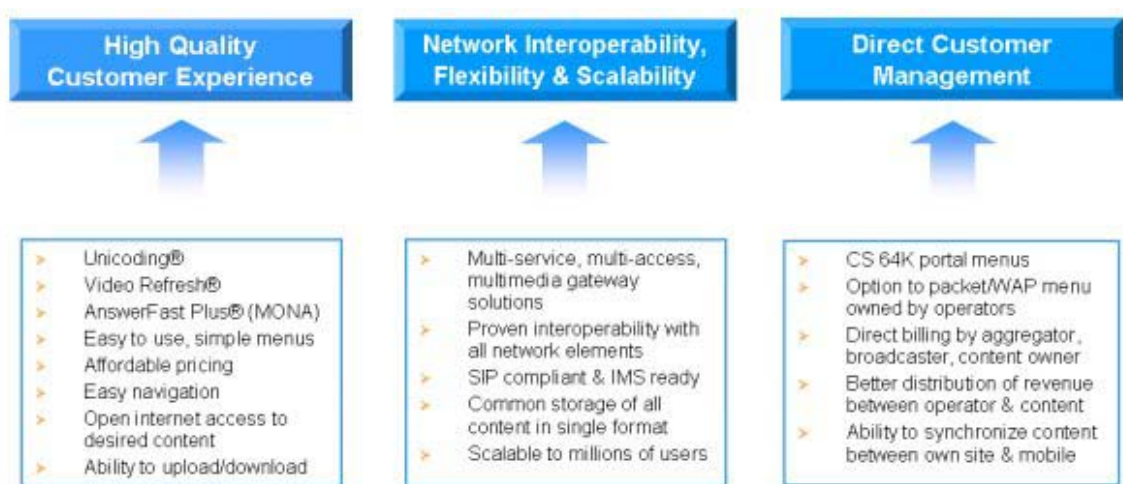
High Quality Customer Experience

Network Interoperability, Flexibility & Scalability

Direct Customer Management

- Unicoding®
- Video Refresh®
- AnswerFast Plus® (MONA)
- Easy to use, simple menus
- Affordable pricing
- Easy navigation
- Open internet access to desired content
- Ability to upload/download

- Multi-service, multi-access, multimedia gateway solutions
- Proven interoperability with all network elements
- SIP compliant & IMS ready
- Common storage of all content in single format
- Scalable to millions of users

- CS 64K portal menus
- Option to packet/WAP menu owned by operators
- Direct billing by aggregator, broadcaster, content owner
- Better distribution of revenue between operator & content
- Ability to synchronize content between own site & mobile